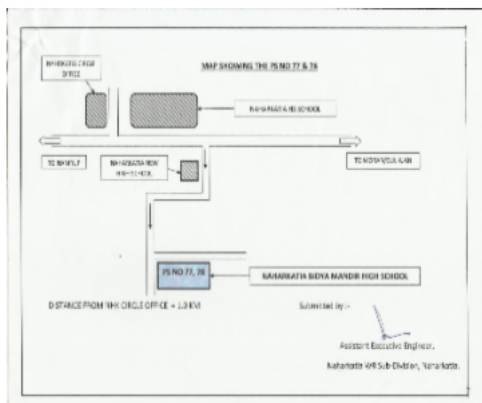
MAP SHOWING THE PS NO 77 & 78

NAHARKATIA CIRCLE OFFICE

NAHARKATIA HS SCHOOL

TO NAMRUP

TO MORAN/DULIAJAN

NAHARKATIA ROW HIGH SCHOOL

PS NO 77, 78

NAHARKATIA BIDYA MANDIR HIGH SCHOOL

DISTANCE FROM NHK CIRCLE OFFICE = 1.3 KM

Submitted by :-

Assistant Executive Engineer,

Naharkatia WR Sub-Division, Naharkatia.